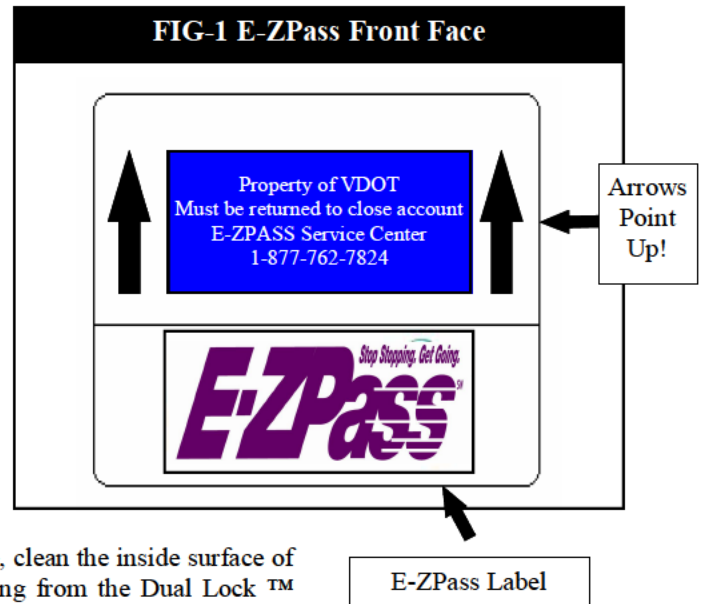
FIG-1 E-ZPass Front Face

Property of VDOT
Must be returned to close account
E-ZPASS Service Center
1-877-762-7824

Arrows Point Up!

Stop Stopping. Get Going.

E-ZPass℠

E-ZPass Label

, clean the inside surface of
ng from the Dual Lock ™